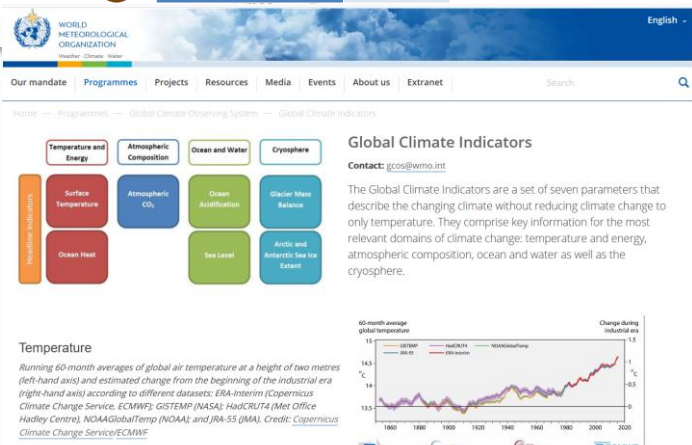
WORLD METEOROLOGICAL ORGANIZATION
Weather · Climate · Water

English

Our mandate | Programmes | Projects | Resources | Media | Events | About us | Extranet

Search

Home — Programmes — Global Climate Observing System — Global Climate Indicators

Temperature and Energy | Atmospheric Composition | Ocean and Water | Cryosphere

Headline Indicators

Surface Temperature | Atmospheric $CO_2$ | Ocean Acidification | Glacier Mass Balance

Ocean Heat | Sea Level | Arctic and Antarctic Sea Ice Extent

Global Climate Indicators

Contact: gcos@wmo.int

The Global Climate Indicators are a set of seven parameters that describe the changing climate without reducing climate change to only temperature. They comprise key information for the most relevant domains of climate change: temperature and energy, atmospheric composition, ocean and water as well as the cryosphere.

Temperature

Running 60-month averages of global air temperature at a height of two metres (left-hand axis) and estimated change from the beginning of the industrial era (right-hand axis) according to different datasets: ERA-Interim (Copernicus Climate Change Service, ECMWF); GISTEMP (NASA); HadCRUT4 (Met Office Hadley Centre), NOAAGlobalTemp (NOAA); and JRA-55 (JMA). Credit: Copernicus Climate Change Service/ECMWF

60-month average global temperature
Change during industrial era
GISTEMP
HadCRUT4
NOAAGlobalTemp
JRA-55
ERA-Interim
14.5
14
13.5
°C
1.5
1
0.5
0
°C
1860 1880 1900 1920 1940 1960 1980 2000 2020